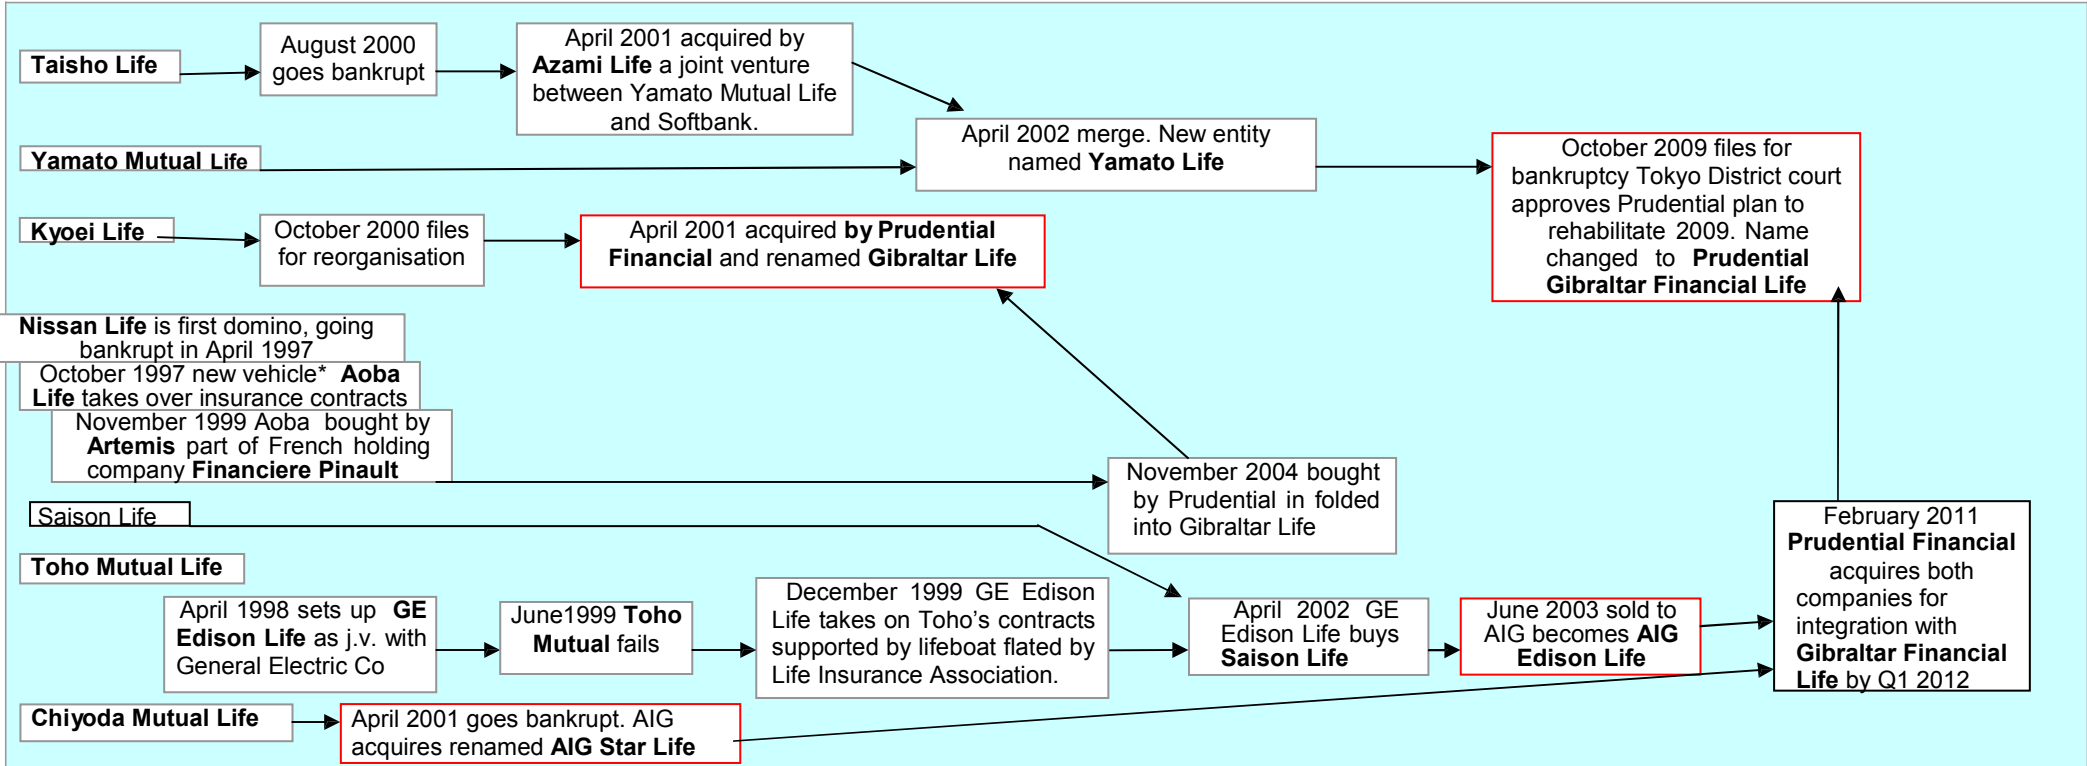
Taisho Life

August 2000 goes bankrupt

April 2001 acquired by Azami Life a joint venture between Yamato Mutual Life and Softbank.

Yamato Mutual Life

April 2002 merge. New entity named Yamato Life

October 2009 files for bankruptcy Tokyo District court approves Prudential plan to rehabilitate 2009. Name changed to Prudential Gibraltar Financial Life

Kyoei Life

October 2000 files for reorganisation

April 2001 acquired by Prudential Financial and renamed Gibraltar Life

Nissan Life is first domino, going bankrupt in April 1997

October 1997 new vehicle* Aoba Life takes over insurance contracts

November 1999 Aoba bought by Artemis part of French holding company Financiere Pinault

November 2004 bought by Prudential in folded into Gibraltar Life

Saison Life

Toho Mutual Life

February 2011 Prudential Financial acquires both companies for integration with Gibraltar Financial Life by Q1 2012

April 1998 sets up GE Edison Life as j.v. with General Electric Co

June1999 Toho Mutual fails

December 1999 GE Edison Life takes on Toho's contracts supported by lifeboat flated by Life Insurance Association.

April 2002 GE Edison Life buys Saison Life

June 2003 sold to AIG becomes AIG Edison Life

Chiyoda Mutual Life

April 2001 goes bankrupt. AIG acquires renamed AIG Star Life